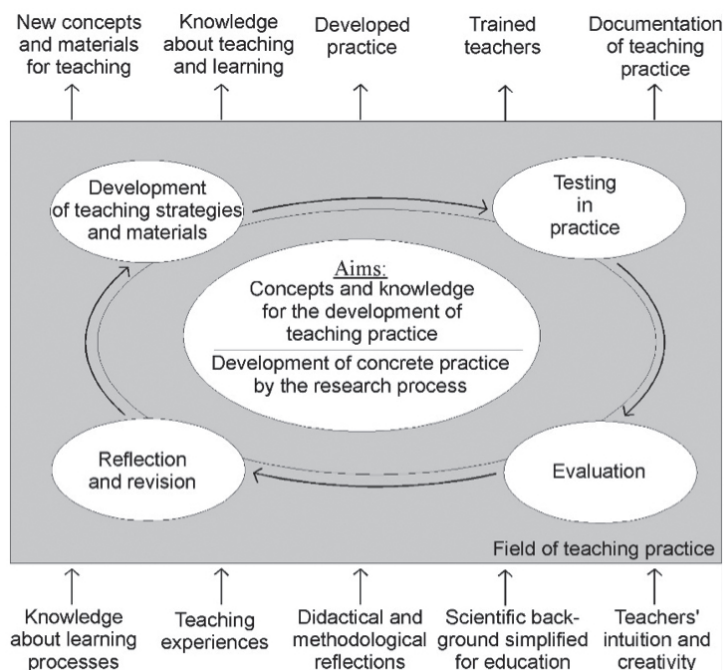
New concepts and materials for teaching

Knowledge about teaching and learning

Developed practice

Trained teachers

Documentation of teaching practice

Development of teaching strategies and materials

Testing in practice

Aims:
Concepts and knowledge for the development of teaching practice

Development of concrete practice by the research process

Reflection and revision

Evaluation

Field of teaching practice

Knowledge about learning processes

Teaching experiences

Didactical and methodological reflections

Scientific background simplified for education

Teachers' intuition and creativity